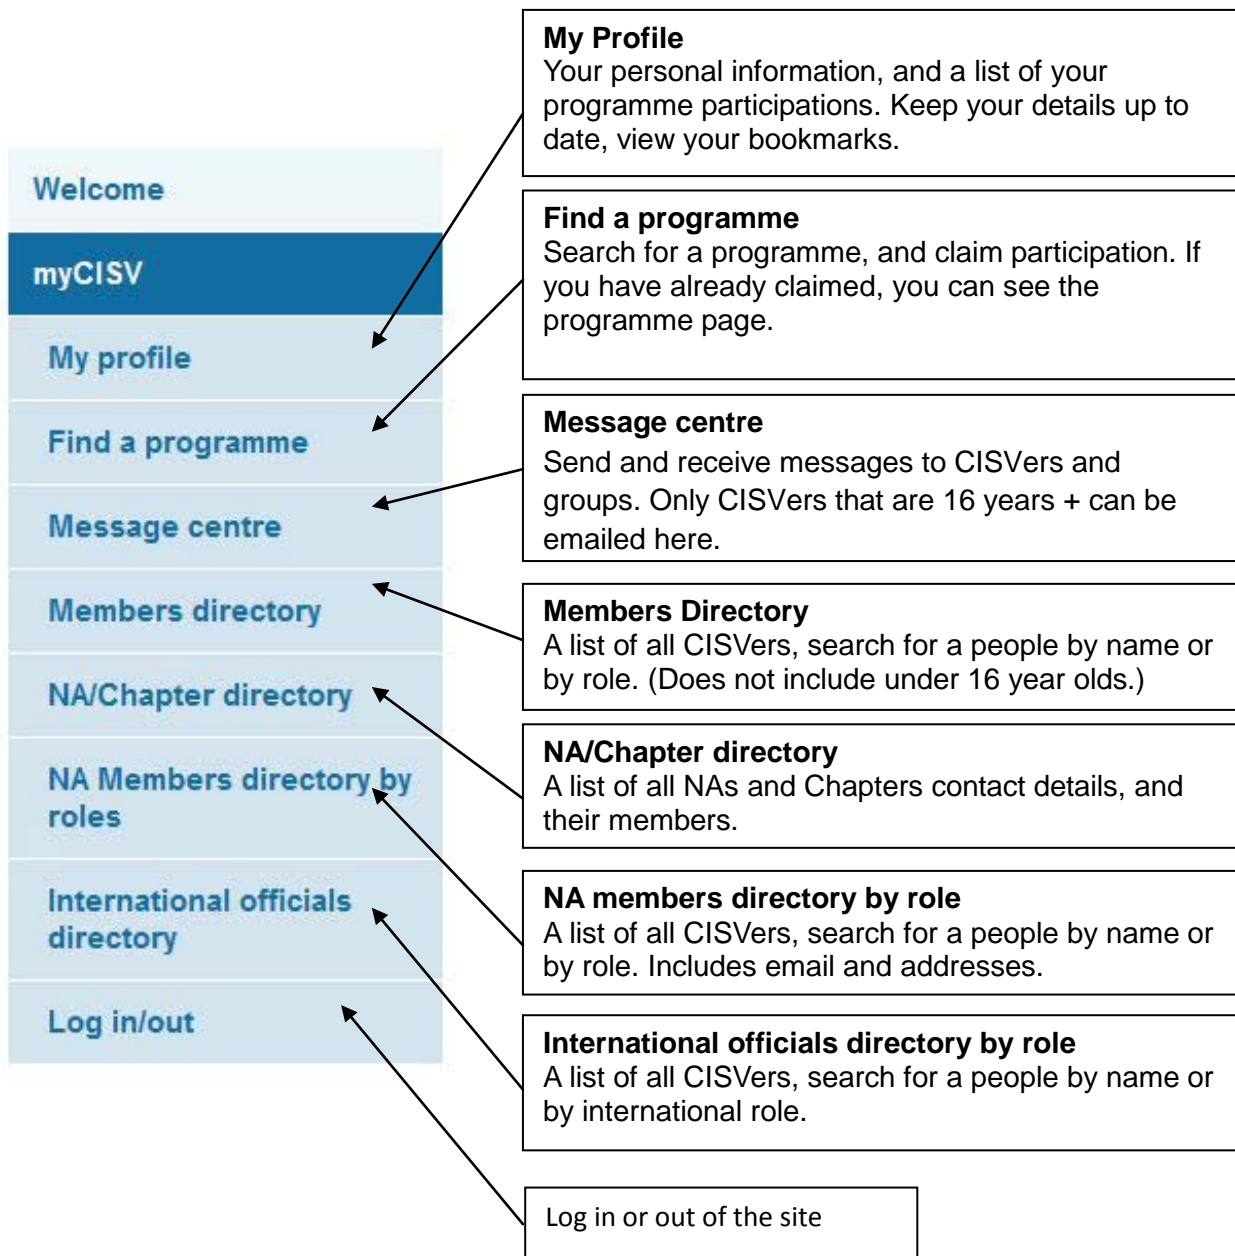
Welcome

myCISV

My profile

Find a programme

Message centre

Members directory

NA/Chapter directory

NA Members directory by roles

International officials directory

Log in/out

**My Profile**
Your personal information, and a list of your programme participations. Keep your details up to date, view your bookmarks.

**Find a programme**
Search for a programme, and claim participation. If you have already claimed, you can see the programme page.

**Message centre**
Send and receive messages to CISVers and groups. Only CISVers that are 16 years + can be emailed here.

**Members Directory**
A list of all CISVers, search for a people by name or by role. (Does not include under 16 year olds.)

**NA/Chapter directory**
A list of all NAs and Chapters contact details, and their members.

**NA members directory by role**
A list of all CISVers, search for a people by name or by role. Includes email and addresses.

**International officials directory by role**
A list of all CISVers, search for a people by name or by international role.

Log in or out of the site